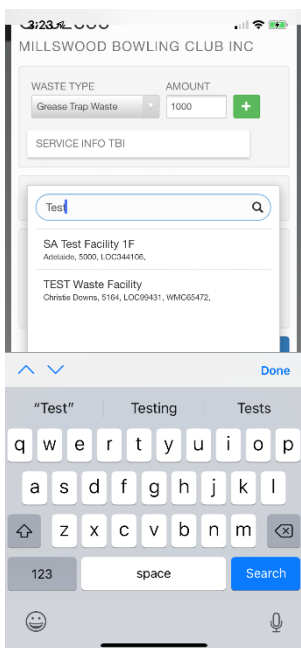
3:23
MILLSWOOD BOWLING CLUB INC

WASTE TYPE
AMOUNT
Grease Trap Waste
1000
+

SERVICE INFO TBI

Test

SA Test Facility 1F
Adelaide, 5000, LOC344106,

TEST Waste Facility
Christie Downs, 5164, LOC99431, WMC65472,

Done

"Test"
Testing
Tests

q w e r t y u i o p
a s d f g h j k l
z x c v b n m
123
space
Search